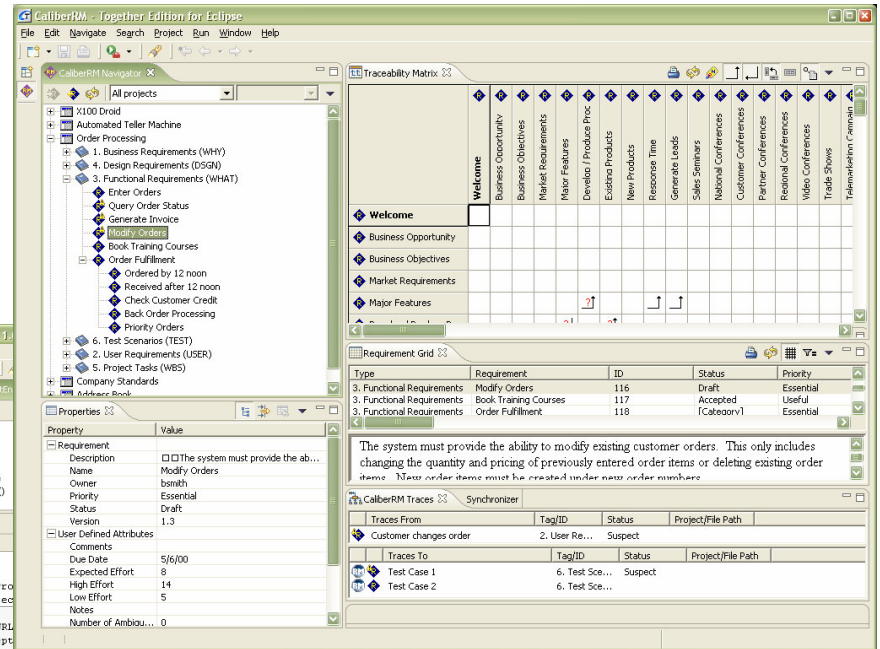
CaliberRM - Together Edition for Eclipse

File Edit Navigate Search Project Run Window Help

CaliberRM Navigator

All projects

X100 Droid
Automated Teller Machine
Order Processing
1. Business Requirements (WHY)
4. Design Requirements (DSGN)
3. Functional Requirements (WHAT)
Enter Orders
Query Order Status
Generate Invoice
Modify Orders
Book Training Courses
Order Fulfillment
Ordered by 12 noon
Received after 12 noon
Check Customer Credit
Back Order Processing
Priority Orders
6. Test Scenarios (TEST)
2. User Requirements (USER)
5. Project Tasks (WBS)
Company Standards
Address Book

Properties

| Property | Value |
|---|---|
| Requirement | |
| Description | □□The system must provide the ab... |
| Name | Modify Orders |
| Owner | bsmith |
| Priority | Essential |
| Status | Draft |
| Version | 1.3 |
| User Defined Attributes | |
| Comments | |
| Due Date | 5/6/00 |
| Expected Effort | 8 |
| High Effort | 14 |
| Low Effort | 5 |
| Notes | |
| Number of Ambiguo... | 0 |

Traceability Matrix

Welcome
Business Opportunity
Business Objectives
Market Requirements
Major Features
Develop / Produce Proc
Existing Products
New Products
Response Time
Generate Leads
Sales Seminars
National Conferences
Customer Conferences
Partner Conferences
Regional Conferences
Video Conferences
Trade Shows
Telemarketing Campaign

Welcome
Business Opportunity
Business Objectives
Market Requirements
Major Features

Requirement Grid

| Type | Requirement | ID | Status | Priority |
|---|---|---|---|---|
| 3. Functional Requirements | Modify Orders | 116 | Draft | Essential |
| 3. Functional Requirements | Book Training Courses | 117 | Accepted | Useful |
| 3. Functional Requirements | Order Fulfillment | 118 | [Category] | Essential |

The system must provide the ability to modify existing customer orders. This only includes changing the quantity and pricing of previously entered order items or deleting existing order items. New order items must be created under new order numbers.

CaliberRM Traces    Synchronizer

| Traces From | Tag/ID | Status | Project/File Path |
|---|---|---|---|
| Customer changes order | 2. User Re... | Suspect | |

| Traces To | Tag/ID | Status | Project/File Path |
|---|---|---|---|
| Test Case 1 | 6. Test Sce... | Suspect | |
| Test Case 2 | 6. Test Sce... | | |